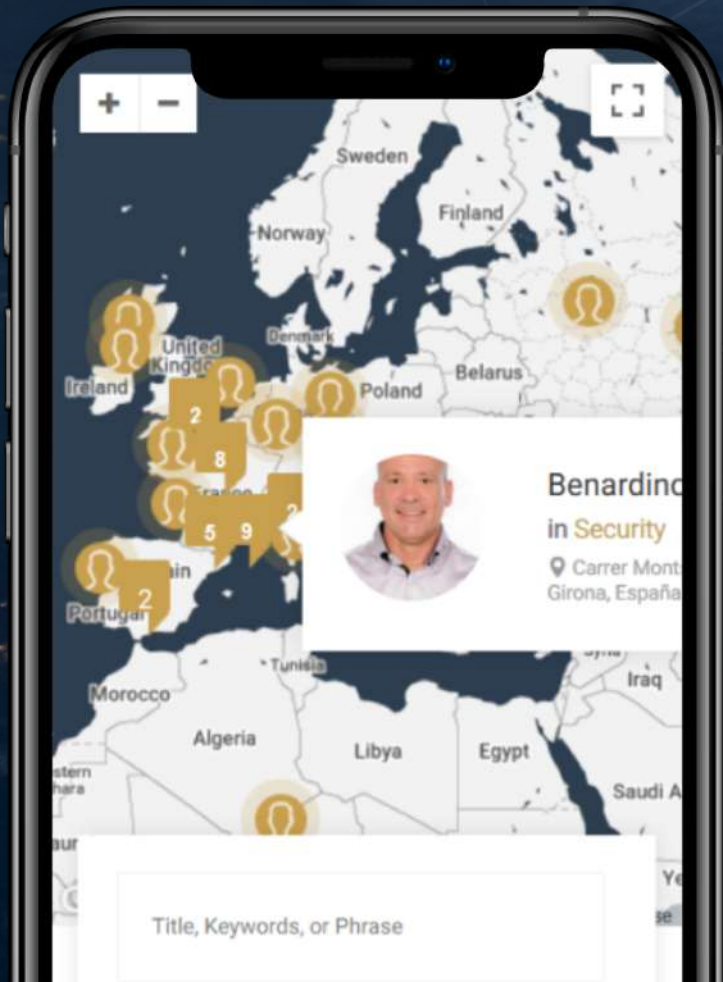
+ −

Sweden

Finland

Norway

United Kingdom

Denmark

Ireland

Belarus

Poland

2

8

5

9

2

2

Portugal

Tunisia

Morocco

Algeria

Libya

Egypt

Iraq

Saudi A

stern hara

Benardinc

in Security

Carrer Monts

Girona, España

Title, Keywords, or Phrase